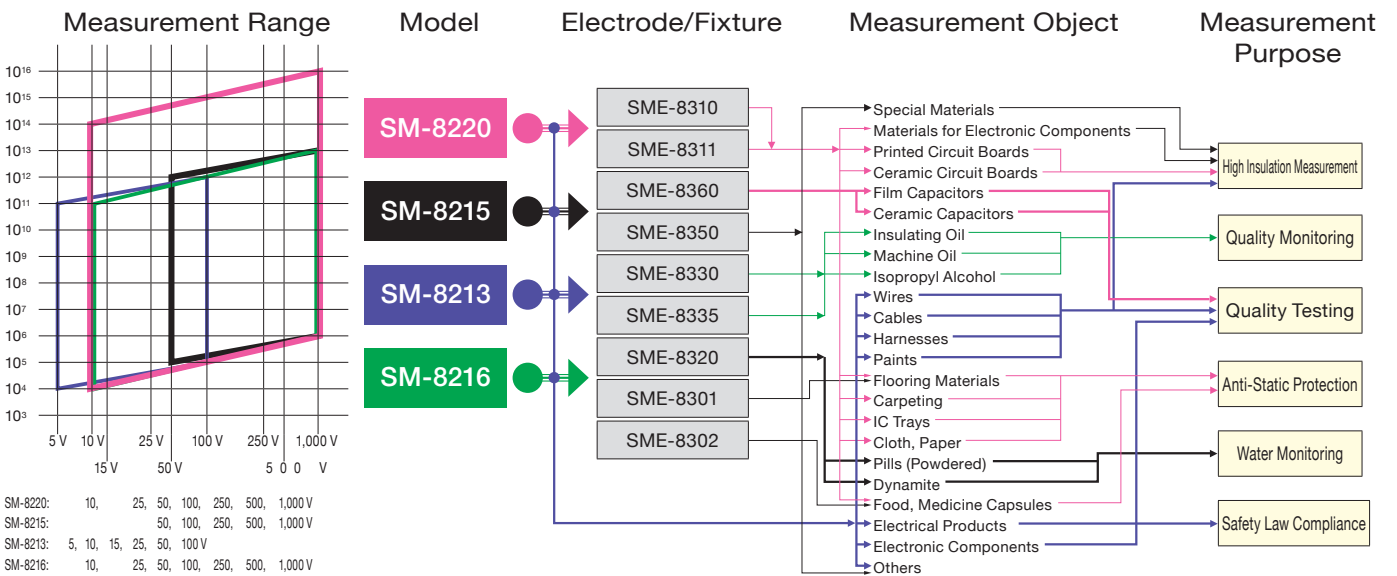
Measurement Range

Model

Electrode/Fixture

Measurement Object

Measurement Purpose

$10^{16}$
$10^{15}$
$10^{14}$
$10^{13}$
$10^{12}$
$10^{11}$
$10^{10}$
$10^{9}$
$10^{8}$
$10^{7}$
$10^{6}$
$10^{5}$
$10^{4}$
$10^{3}$

5 V 10 V 25 V 100 V 250 V 1,000 V
15 V 50 V 5 0 0 V

SM-8220: 10, 25, 50, 100, 250, 500, 1,000 V
SM-8215: 50, 100, 250, 500, 1,000 V
SM-8213: 5, 10, 15, 25, 50, 100 V
SM-8216: 10, 25, 50, 100, 250, 500, 1,000 V

SM-8220
SM-8215
SM-8213
SM-8216

SME-8310
SME-8311
SME-8360
SME-8350
SME-8330
SME-8335
SME-8320
SME-8301
SME-8302

Special Materials
Materials for Electronic Components
Printed Circuit Boards
Ceramic Circuit Boards
Film Capacitors
Ceramic Capacitors
Insulating Oil
Machine Oil
Isopropyl Alcohol
Wires
Cables
Harnesses
Paints
Flooring Materials
Carpeting
IC Trays
Cloth, Paper
Pills (Powdered)
Dynamite
Food, Medicine Capsules
Electrical Products
Electronic Components
Others

High Insulation Measurement
Quality Monitoring
Quality Testing
Anti-Static Protection
Water Monitoring
Safety Law Compliance